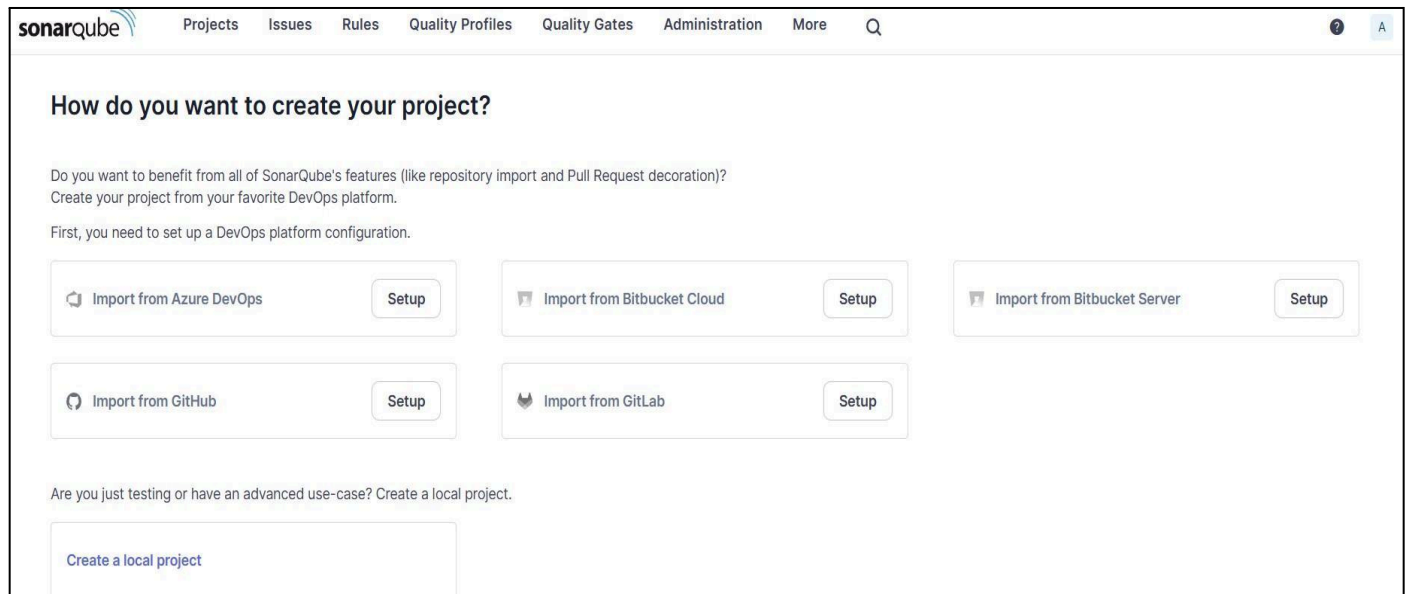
sonarqube Projects Issues Rules Quality Profiles Quality Gates Administration More

A

How do you want to create your project?

Do you want to benefit from all of SonarQube's features (like repository import and Pull Request decoration)?
Create your project from your favorite DevOps platform.

First, you need to set up a DevOps platform configuration.

Import from Azure DevOps Setup

Import from Bitbucket Cloud Setup

Import from Bitbucket Server Setup

Import from GitHub Setup

Import from GitLab Setup

Are you just testing or have an advanced use-case? Create a local project.

Create a local project